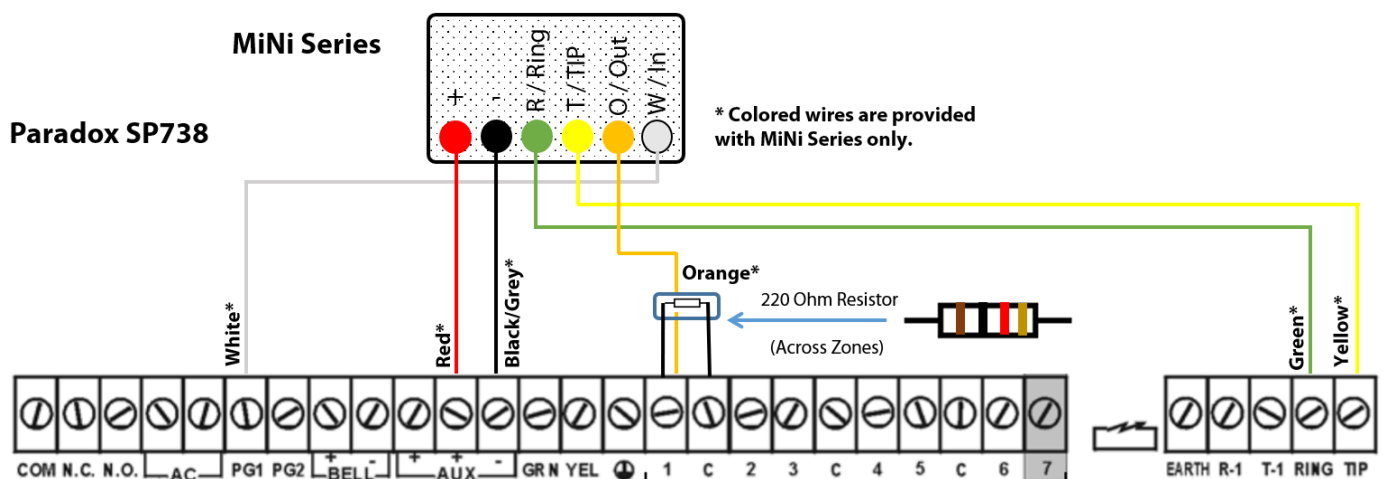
MiNi Series

Paradox SP738

+
-
R / Ring
T / TIP
O / Out
W / In

* Colored wires are provided with MiNi Series only.

White*

Red*

Black/Grey*

Orange*

220 Ohm Resistor

(Across Zones)

Green*

Yellow*

COM N.C. N.O. AC PG1 PG2 + BELL - + + AUX - GRN YEL 1 C 2 3 C 4 5 C 6 7

EARTH R-1 T-1 RING TIP